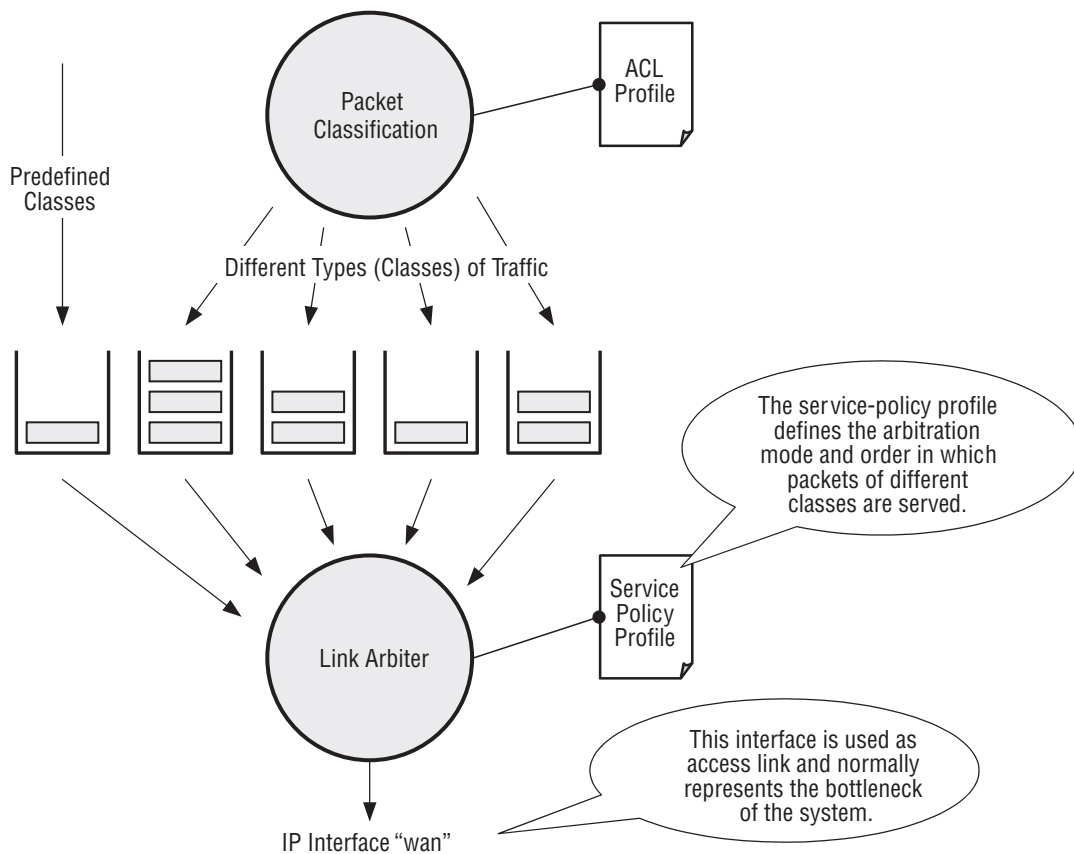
Packet Classification

ACL Profile

Predefined Classes

Different Types (Classes) of Traffic

The service-policy profile defines the arbitration mode and order in which packets of different classes are served.

Service Policy Profile

Link Arbiter

This interface is used as access link and normally represents the bottleneck of the system.

IP Interface "wan"